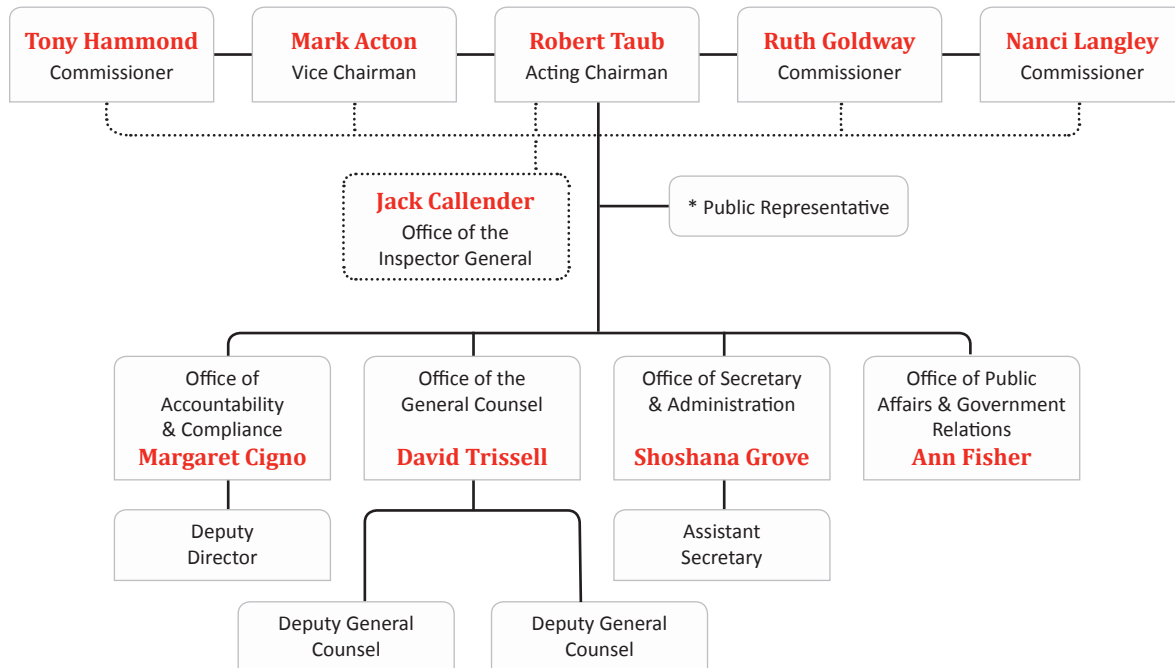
Tony Hammond
Commissioner

Mark Acton
Vice Chairman

Robert Taub
Acting Chairman

Ruth Goldway
Commissioner

Nanci Langley
Commissioner

Jack Callender
Office of the Inspector General

* Public Representative

Office of Accountability & Compliance
Margaret Cigno

Office of the General Counsel
David Trissell

Office of Secretary & Administration
Shoshana Grove

Office of Public Affairs & Government Relations
Ann Fisher

Deputy Director

Assistant Secretary

Deputy General Counsel

Deputy General Counsel